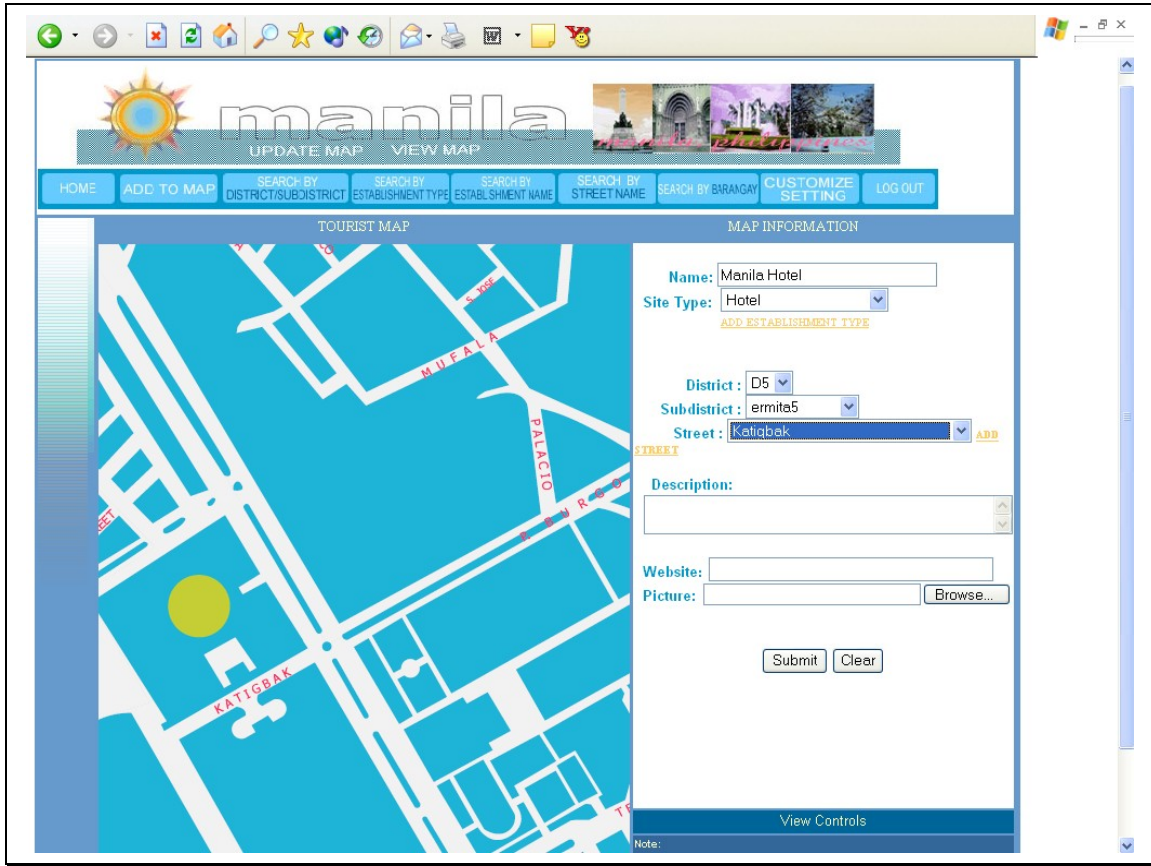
manila

UPDATE MAP VIEW MAP

manila philippines

HOME ADD TO MAP SEARCH BY DISTRICT/SUBDISTRICT SEARCH BY ESTABLISHMENT TYPE SEARCH BY ESTABLISHMENT NAME SEARCH BY STREET NAME SEARCH BY BARANGAY CUSTOMIZE SETTING LOG OUT

TOURIST MAP

MAP INFORMATION

S. JOSE

MUFALA

PALACIO

BURGOS

STREET

KATIGBAK

Name: Manila Hotel

Site Type: Hotel

ADD ESTABLISHMENT TYPE

District : D5

Subdistrict : ermita5

Street : Katigbak ADD STREET

Description:

Website:

Picture: Browse...

Submit Clear

View Controls

Note: